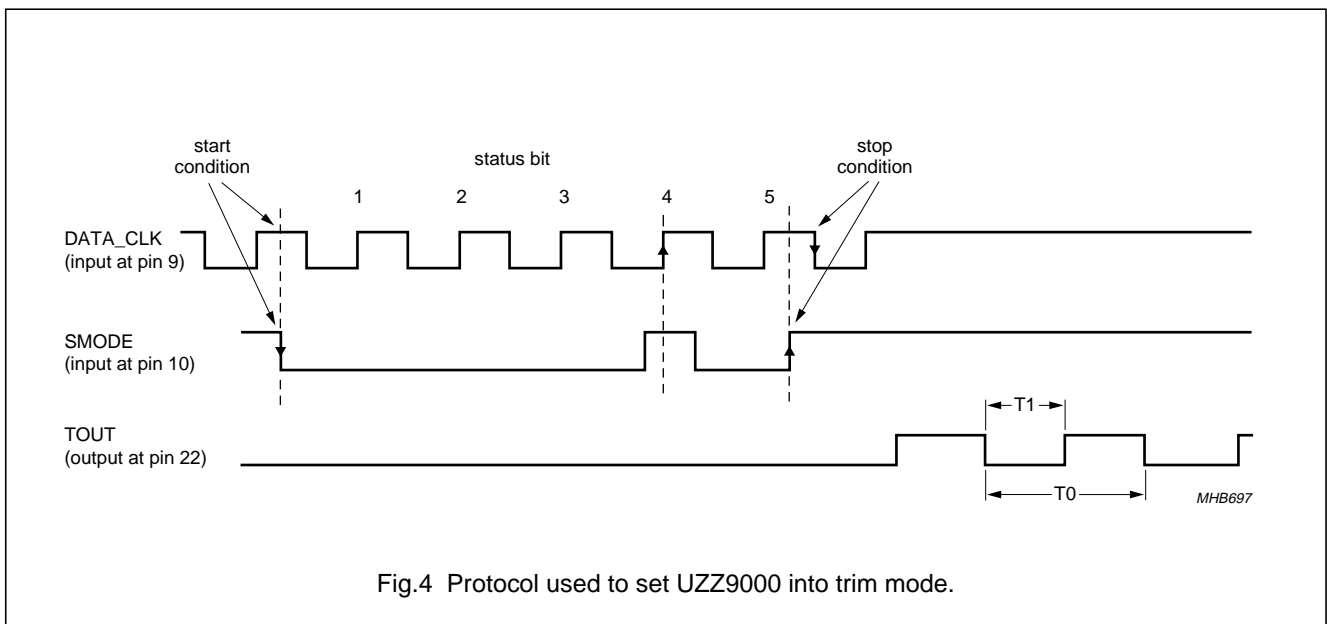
start condition

status bit

stop condition

1

2

3

4

5

DATA_CLK
(input at pin 9)

SMODE
(input at pin 10)

TOUT
(output at pin 22)

T1

T0

MHB697

Fig.4 Protocol used to set UZZ9000 into trim mode.